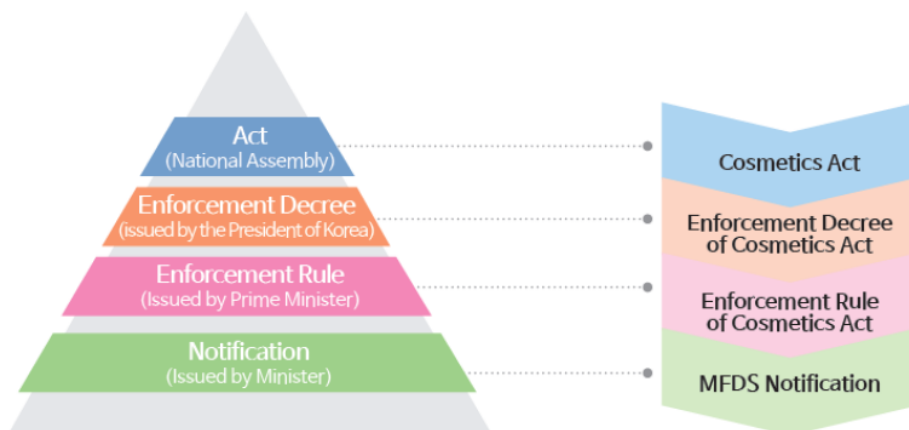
Act
(National Assembly)

Enforcement Decree
(issued by the President of Korea)

Enforcement Rule
(Issued by Prime Minister)

Notification
(Issued by Minister)

Cosmetics Act

Enforcement Decree of Cosmetics Act

Enforcement Rule of Cosmetics Act

MFDS Notification